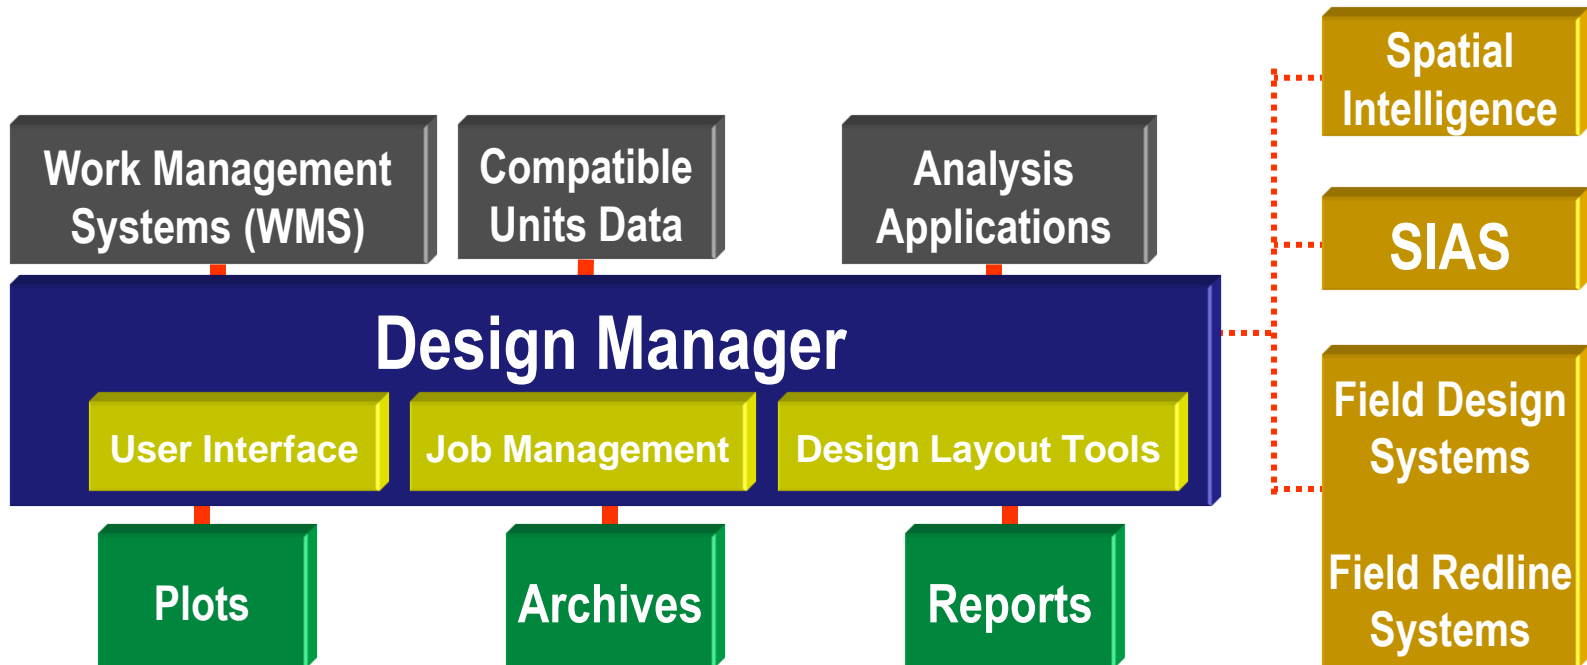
Work Management Systems (WMS)

Compatible Units Data

Analysis Applications

Spatial Intelligence

SIAS

Design Manager

User Interface

Job Management

Design Layout Tools

Field Design Systems

Field Redline Systems

Plots

Archives

Reports